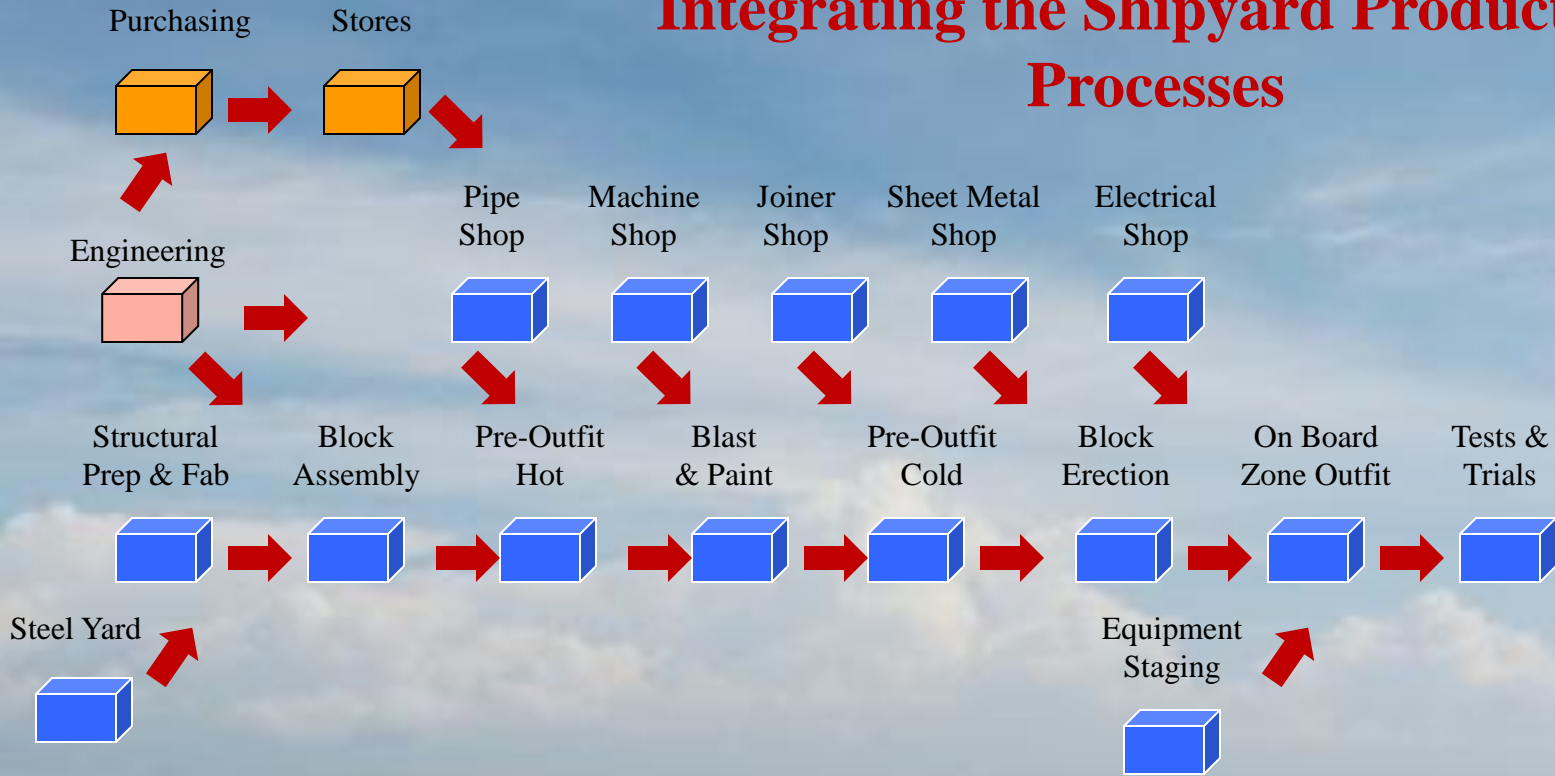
Integrating the Shipyard Product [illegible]
Processes

Purchasing

Stores

Engineering

Pipe Shop

Machine Shop

Joiner Shop

Sheet Metal Shop

Electrical Shop

Structural Prep & Fab

Block Assembly

Pre-Outfit Hot

Blast & Paint

Pre-Outfit Cold

Block Erection

On Board Zone Outfit

Tests & Trials

Steel Yard

Equipment Staging